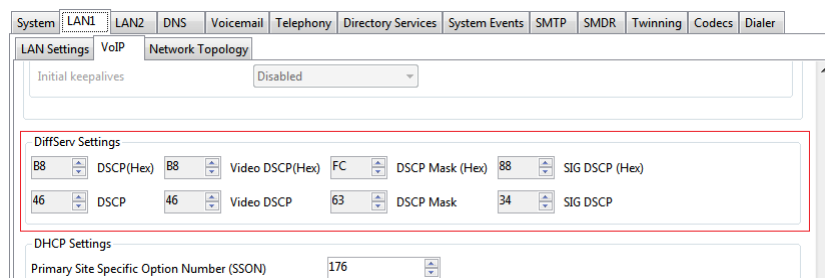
System | LAN1 | LAN2 | DNS | Voicemail | Telephony | Directory Services | System Events | SMTP | SMDR | Twinning | Codecs | Dialer

LAN Settings | VoIP | Network Topology

Initial keepalives Disabled

DiffServ Settings

B8 DSCP(Hex) B8 Video DSCP(Hex) FC DSCP Mask (Hex) 88 SIG DSCP (Hex)

46 DSCP 46 Video DSCP 63 DSCP Mask 34 SIG DSCP

DHCP Settings

Primary Site Specific Option Number (SSON) 176